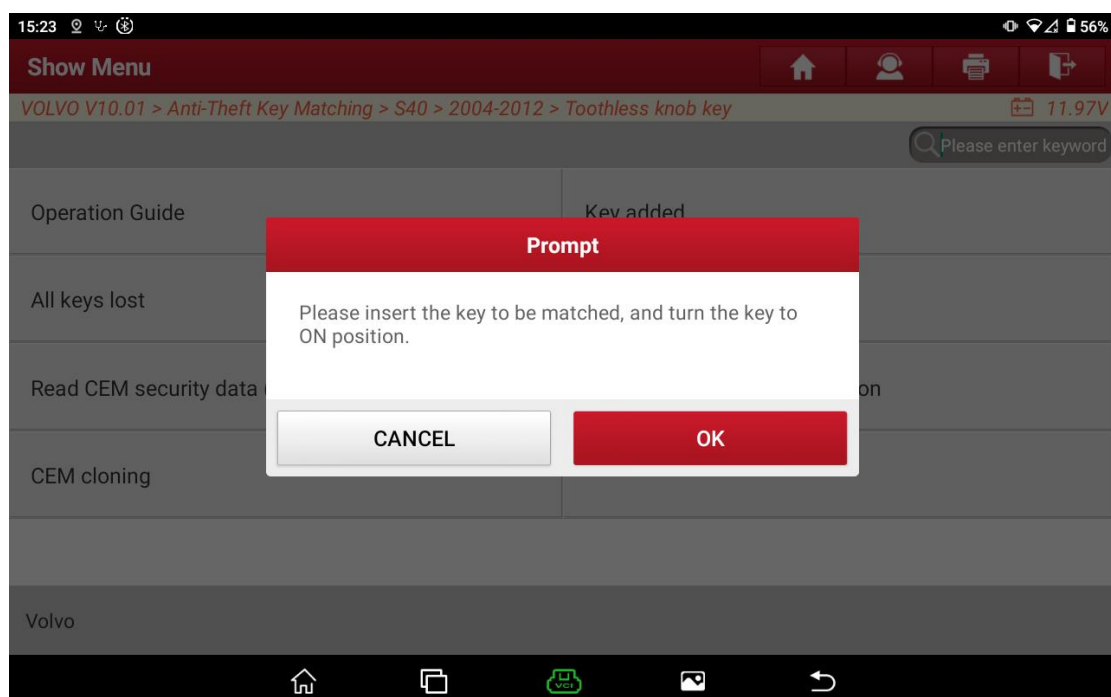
15:23

56%

Show Menu

VOLVO V10.01 > Anti-Theft Key Matching > S40 > 2004-2012 > Toothless knob key

11.97V

Please enter keyword

Operation Guide

Key added

All keys lost

Read CEM security data

on

CEM cloning

Prompt

Please insert the key to be matched, and turn the key to ON position.

CANCEL

OK

Volvo

VCI